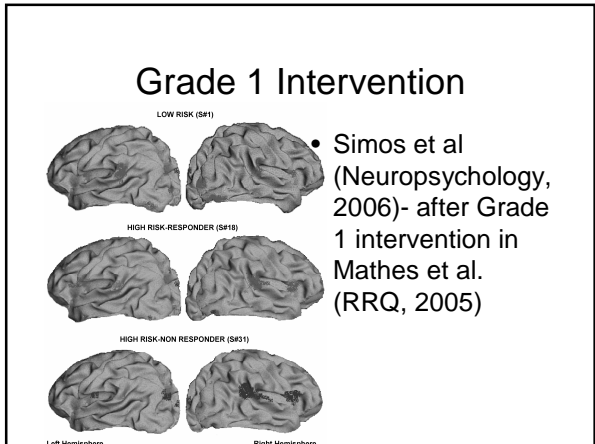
Grade 1 Intervention

LOW RISK (S#1)

HIGH RISK-RESPONDER (S#18)

HIGH RISK-NON RESPONDER (S#31)

Left Hemisphere

Right Hemisphere

• Simos et al (Neuropsychology, 2006)- after Grade 1 intervention in Mathes et al. (RRQ, 2005)